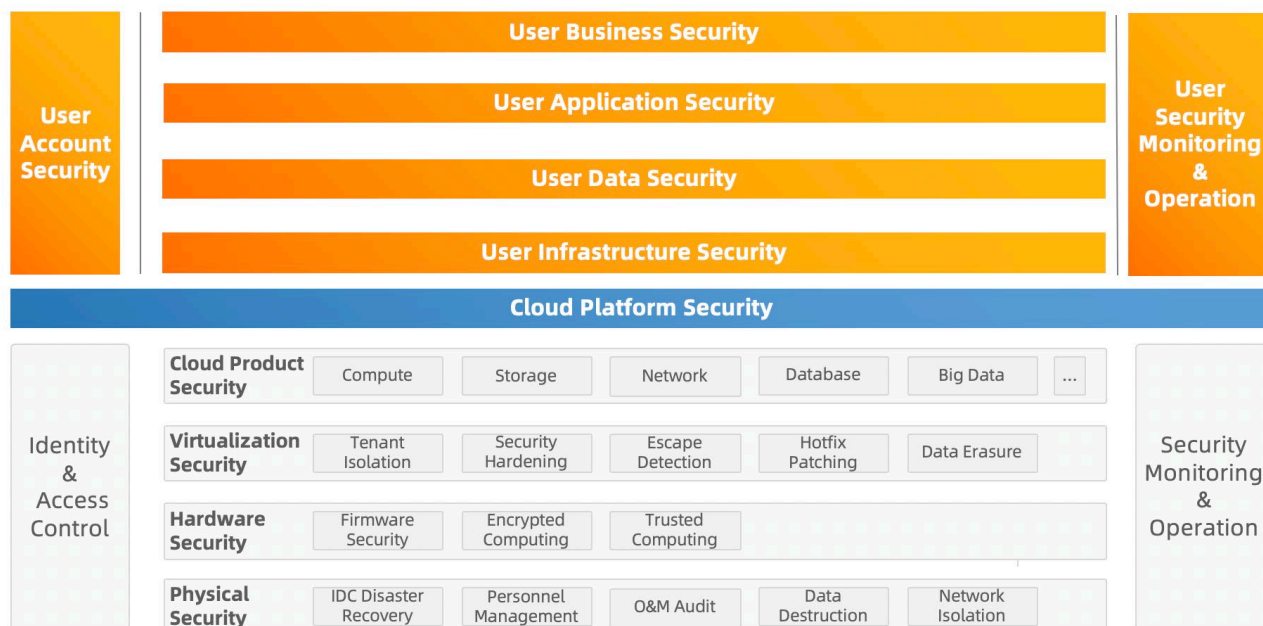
User Account Security

User Business Security

User Application Security

User Data Security

User Infrastructure Security

User Security Monitoring & Operation

Cloud Platform Security

Identity & Access Control

Cloud Product Security
Compute
Storage
Network
Database
Big Data
...

Virtualization Security
Tenant Isolation
Security Hardening
Escape Detection
Hotfix Patching
Data Erasure

Hardware Security
Firmware Security
Encrypted Computing
Trusted Computing

Physical Security
IDC Disaster Recovery
Personnel Management
O&M Audit
Data Destruction
Network Isolation

Security Monitoring & Operation